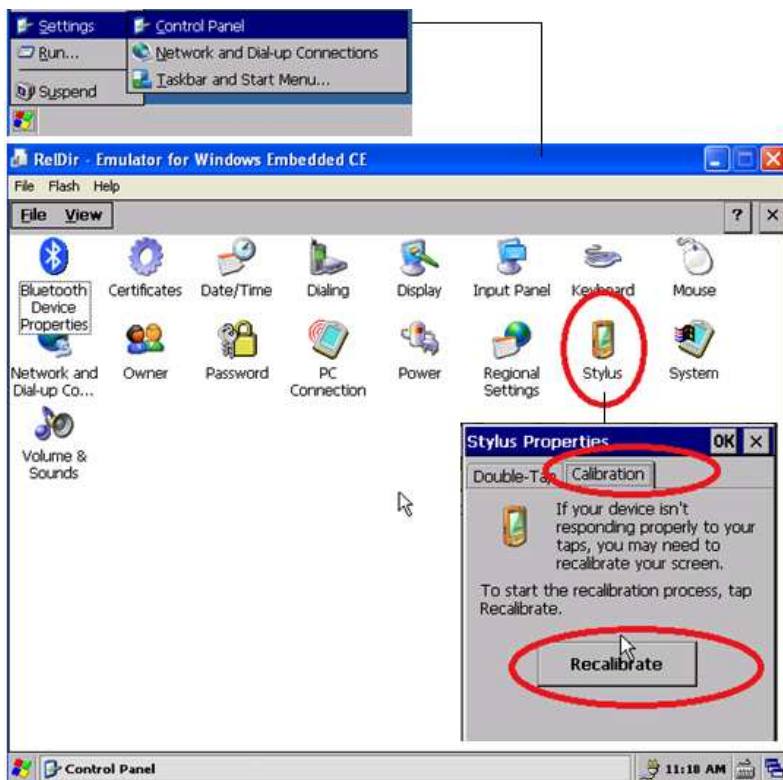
Settings
Run...
Suspend
Control Panel
Network and Dial-up Connections
Taskbar and Start Menu...

RelDir - Emulator for Windows Embedded CE
File Flash Help
File View
?
×

Bluetooth Device Properties
Certificates
Date/Time
Dialing
Display
Input Panel
Keyboard
Mouse
Network and Dial-up Co...
Owner
Password
PC Connection
Power
Regional Settings
Stylus
System
Volume & Sounds

Stylus Properties
OK
×
Double-Tap
Calibration
If your device isn't responding properly to your taps, you may need to recalibrate your screen.
To start the recalibration process, tap Recalibrate.
Recalibrate

Control Panel
11:18 AM